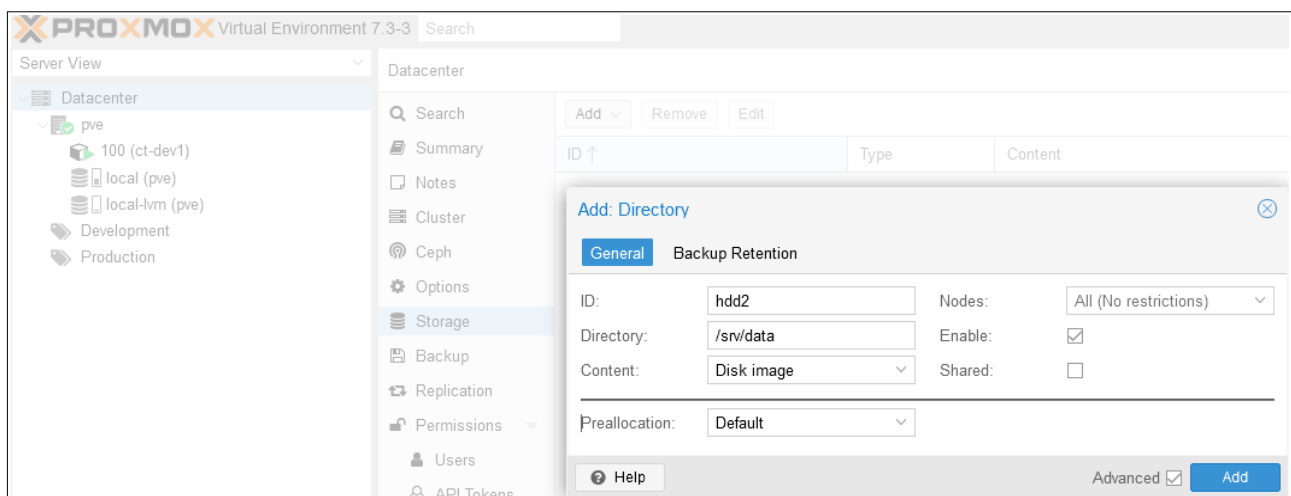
PROXMOX Virtual Environment 7.3-3 Search

Server View

Datacenter
pve
100 (ct-dev1)
local (pve)
local-lvm (pve)
Development
Production

Datacenter

Search
Summary
Notes
Cluster
Ceph
Options
Storage
Backup
Replication
Permissions
Users
API Tokens

Add Remove Edit

ID ↑ | Type | Content

Add: Directory

General Backup Retention

ID: hdd2
Directory: /srv/data
Content: Disk image
Nodes: All (No restrictions)
Enable:
Shared:

Preallocation: Default

Help
Advanced Add